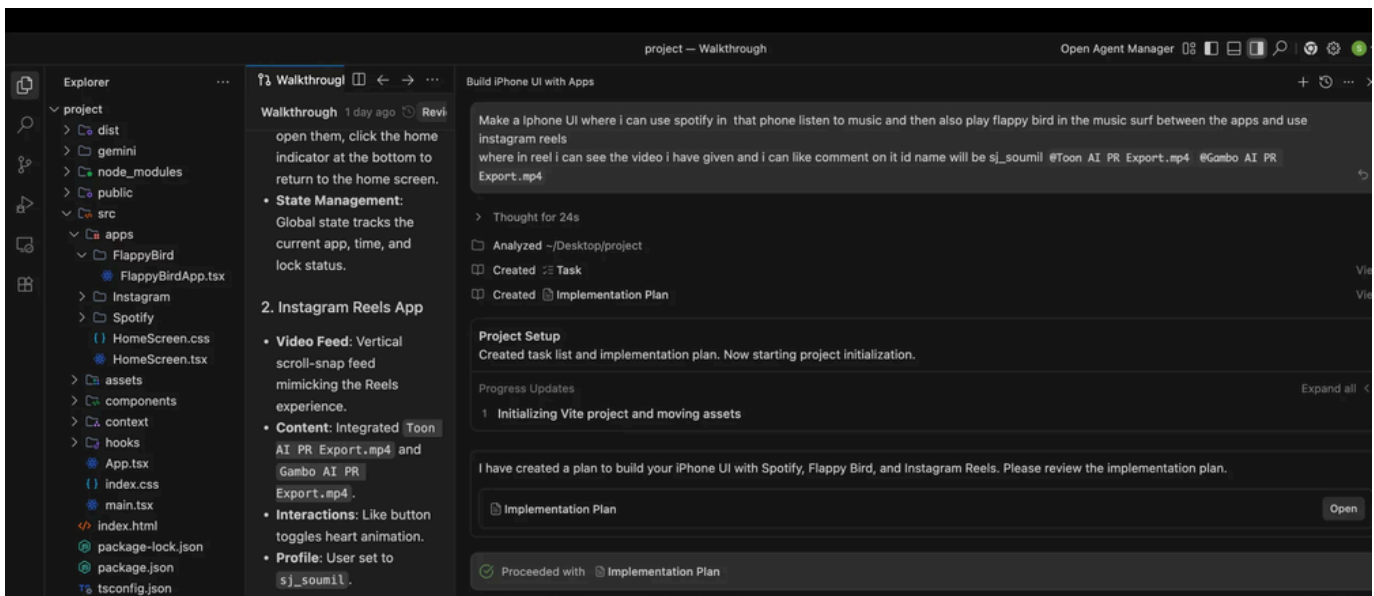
project — Walkthrough

Open Agent Manager

Explorer ...

project
dist
gemini
node_modules
public
src
apps
FlappyBird
FlappyBirdApp.tsx
Instagram
Spotify
HomeScreen.css
HomeScreen.tsx
assets
components
context
hooks
App.tsx
index.css
main.tsx
index.html
package-lock.json
package.json
tsconfig.json

Walkthrough ← → ...

Walkthrough 1 day ago Revi

open them, click the home indicator at the bottom to return to the home screen.

- **State Management**: Global state tracks the current app, time, and lock status.

2. Instagram Reels App

- **Video Feed**: Vertical scroll-snap feed mimicking the Reels experience.
- **Content**: Integrated `Toon AI PR Export.mp4` and `Gambo AI PR Export.mp4`.
- **Interactions**: Like button toggles heart animation.
- **Profile**: User set to `sj_soumil`.

Build iPhone UI with Apps

Make a Iphone UI where i can use spotify in that phone listen to music and then also play flappy bird in the music surf between the apps and use instagram reels
where in reel i can see the video i have given and i can like comment on it id name will be sj_soumil @Toon AI PR Export.mp4 @Gambo AI PR Export.mp4

Thought for 24s

Analyzed ~/Desktop/project

Created Task Vie

Created Implementation Plan Vie

Project Setup
Created task list and implementation plan. Now starting project initialization.

Progress Updates Expand all

1 Initializing Vite project and moving assets

I have created a plan to build your iPhone UI with Spotify, Flappy Bird, and Instagram Reels. Please review the implementation plan.

Implementation Plan Open

Proceeded with Implementation Plan